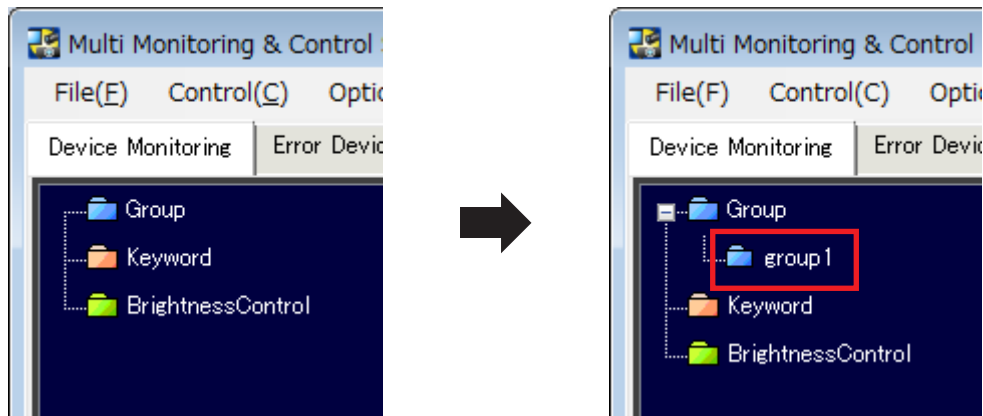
Multi Monitoring & Control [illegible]

File(F) Control(C) Optic

Device Monitoring | Error Devic

Group

Keyword

BrightnessControl

Multi Monitoring & Control

File(F) Control(C) Optic

Device Monitoring | Error Devic

Group

group1

Keyword

BrightnessControl